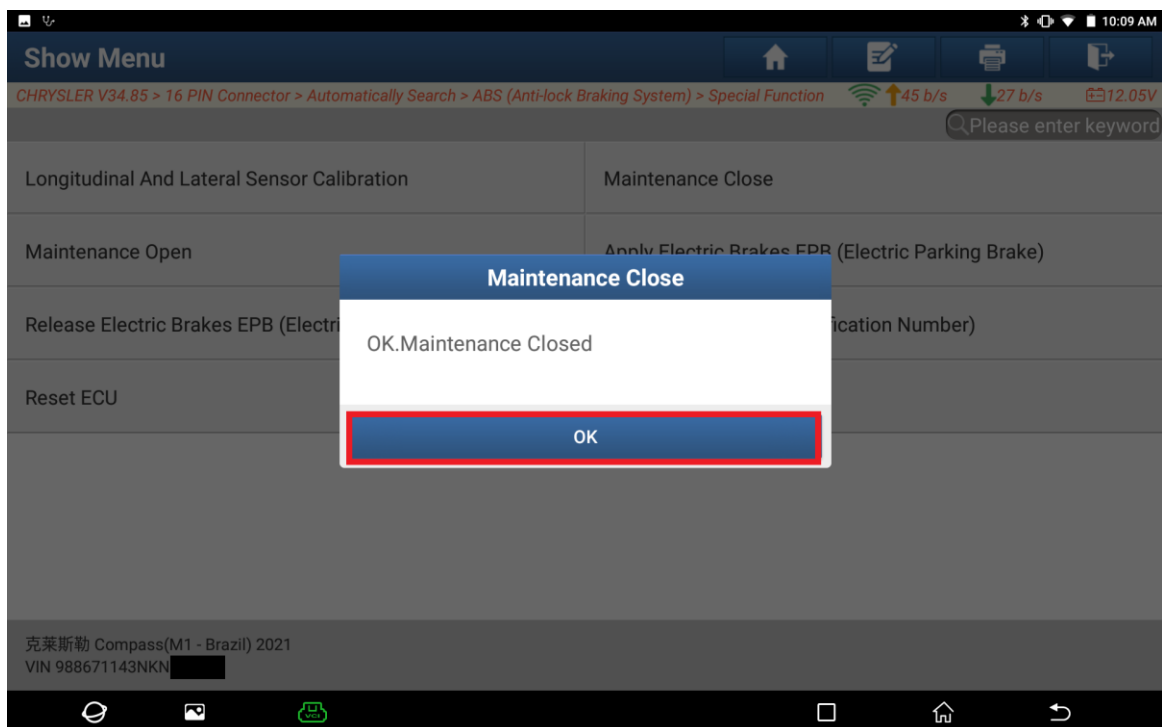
10:09 AM

Show Menu

CHRYSLER V34.85 > 16 PIN Connector > Automatically Search > ABS (Anti-lock Braking System) > Special Function 45 b/s 27 b/s 12.05V

Please enter keyword

Longitudinal And Lateral Sensor Calibration

Maintenance Close

Maintenance Open

Apply Electric Brakes EPB (Electric Parking Brake)

Release Electric Brakes EPB (Electri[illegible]

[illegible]fication Number)

Reset ECU

Maintenance Close

OK.Maintenance Closed

OK

克莱斯勒 Compass(M1 - Brazil) 2021
VIN 988671143NKN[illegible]